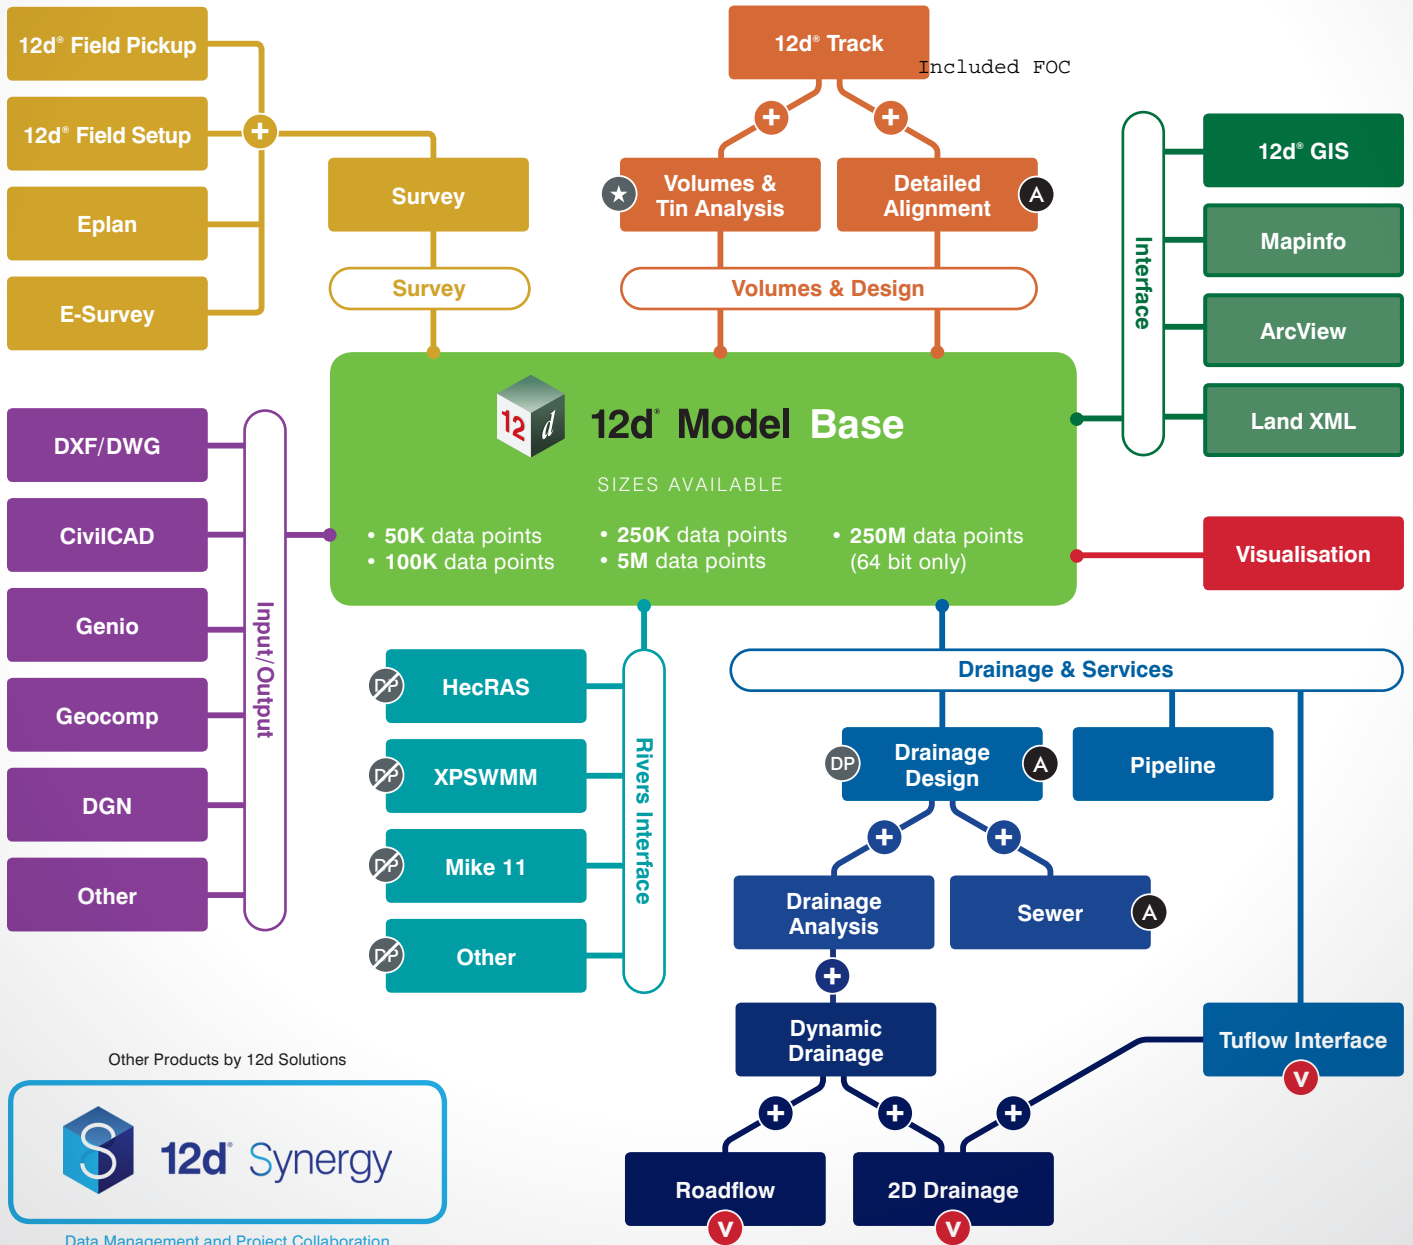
12d® Field Pickup

12d® Field Setup

Eplan

E-Survey

Survey

Survey

12d® Track

Included FOC

Volumes & Tin Analysis

Detailed Alignment

A

Volumes & Design

Interface

12d® GIS

Mapinfo

ArcView

Land XML

DXF/DWG

CivilCAD

Genio

Geocomp

DGN

Other

Input/Output

12d® Model Base

SIZES AVAILABLE

• 50K data points
• 100K data points

• 250K data points
• 5M data points

• 250M data points (64 bit only)

Visualisation

DP HecRAS

DP XPSWMM

DP Mike 11

DP Other

Rivers Interface

Drainage & Services

DP Drainage Design A

Pipeline

Drainage Analysis

Sewer A

Dynamic Drainage

Tuflow Interface

V

Roadflow

V

2D Drainage

V

Other Products by 12d Solutions

12d® Synergy

Data Management and Project Collaboration